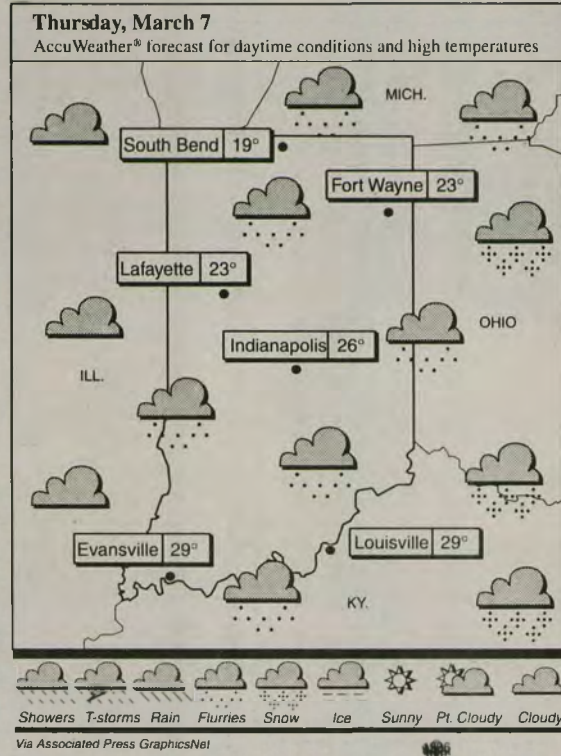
Thursday, March 7
AccuWeather® forecast for daytime conditions and high temperatures

MICH.

South Bend 19°

Fort Wayne 23°

Lafayette 23°

OHIO

Indianapolis 26°

ILL.

Evansville 29°

Louisville 29°

KY.

Showers T-storms Rain Flurries Snow Ice Sunny Pt. Cloudy Cloudy

Via Associated Press GraphicsNet